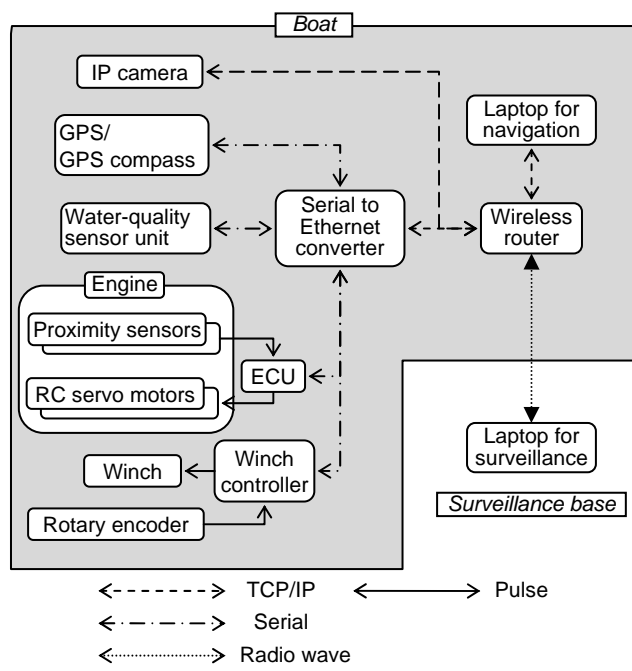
Boat

IP camera

GPS/
GPS compass

Water-quality sensor unit

Serial to Ethernet converter

Laptop for navigation

Wireless router

Engine

Proximity sensors

ECU

RC servo motors

Winch

Winch controller

Rotary encoder

Laptop for surveillance

Surveillance base

TCP/IP

Pulse

Serial

Radio wave